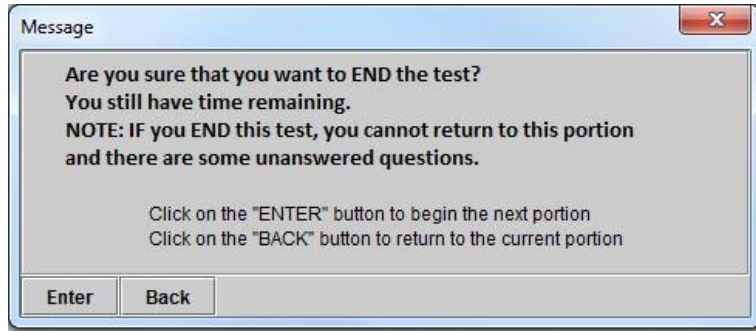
Message

Are you sure that you want to END the test?
You still have time remaining.
NOTE: IF you END this test, you cannot return to this portion and there are some unanswered questions.

Click on the "ENTER" button to begin the next portion
Click on the "BACK" button to return to the current portion

Enter
Back